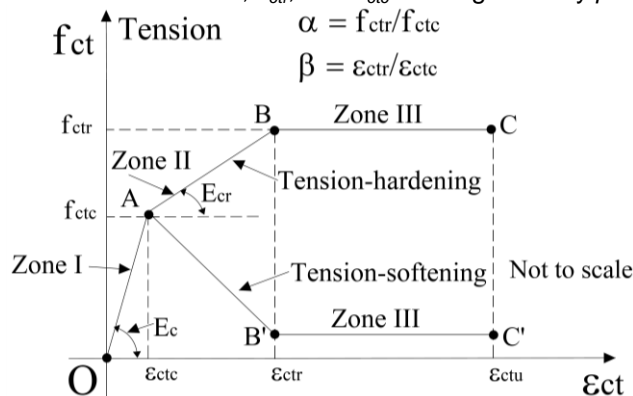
$f_{ct}$ Tension

$\alpha = f_{ctr}/f_{ctc}$

$\beta = \varepsilon_{ctr}/\varepsilon_{ctc}$

$f_{ctr}$

B

Zone III

C

Zone II

$E_{cr}$

Tension-hardening

$f_{ctc}$

A

Zone I

Tension-softening

Not to scale

$E_c$

B'

Zone III

C'

O

$\varepsilon_{ctc}$

$\varepsilon_{ctr}$

$\varepsilon_{ctu}$

$\varepsilon_{ct}$